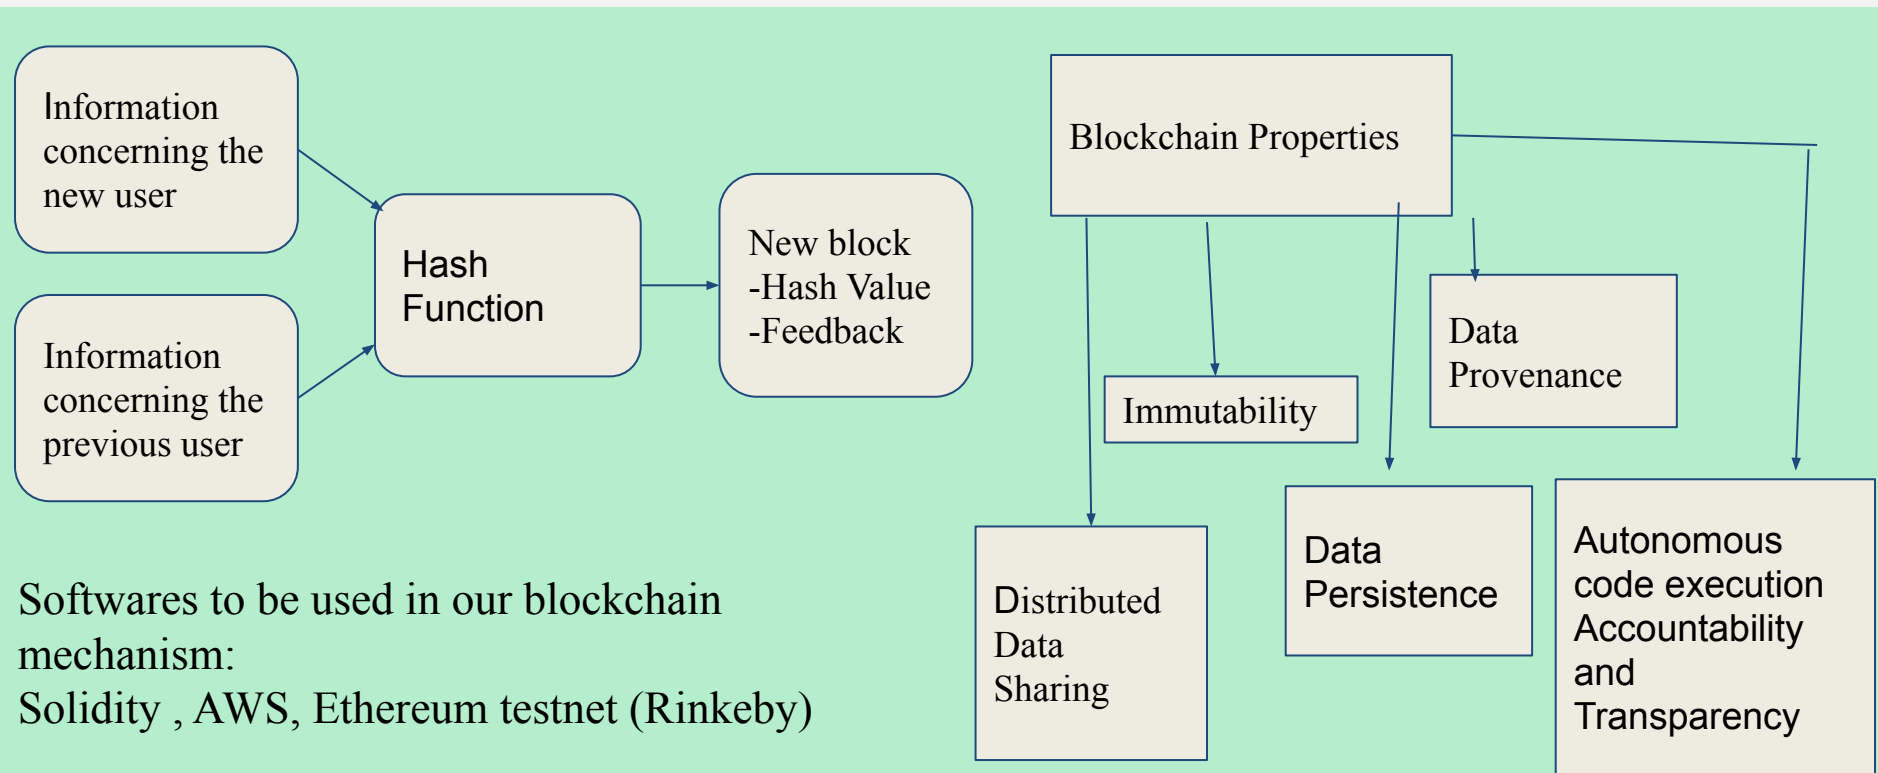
Information concerning the new user

Information concerning the previous user

Hash Function

New block
-Hash Value
-Feedback

Blockchain Properties

Immutability

Data Provenance

Distributed Data Sharing

Data Persistence

Autonomous code execution Accountability and Transparency

Softwares to be used in our blockchain mechanism:
Solidity , AWS, Ethereum testnet (Rinkeby)